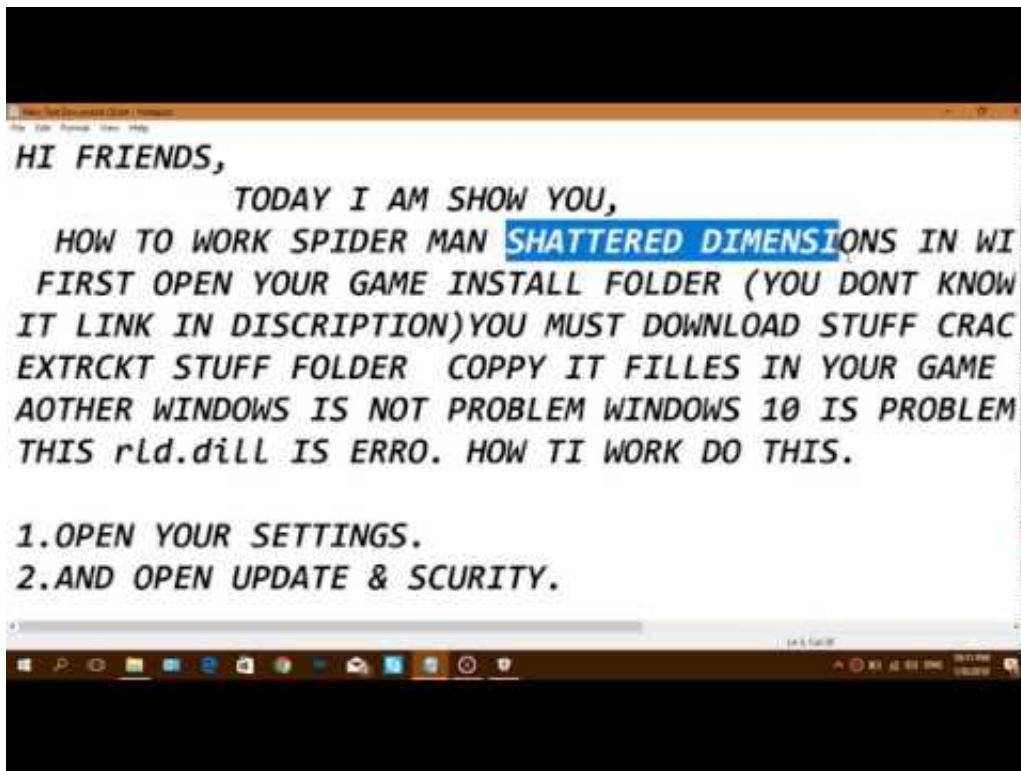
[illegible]
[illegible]

HI FRIENDS,

TODAY I AM SHOW YOU,

HOW TO WORK SPIDER MAN SHATTERED DIMENSIONS IN WI
FIRST OPEN YOUR GAME INSTALL FOLDER (YOU DONT KNOW
IT LINK IN DISCRIPTION)YOU MUST DOWNLOAD STUFF CRAC
EXTRCKT STUFF FOLDER COPPY IT FILLES IN YOUR GAME
AOTHER WINDOWS IS NOT PROBLEM WINDOWS 10 IS PROBLEM
THIS rld.dill IS ERRO. HOW TI WORK DO THIS.

1.OPEN YOUR SETTINGS.
2.AND OPEN UPDATE & SCURITY.

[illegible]